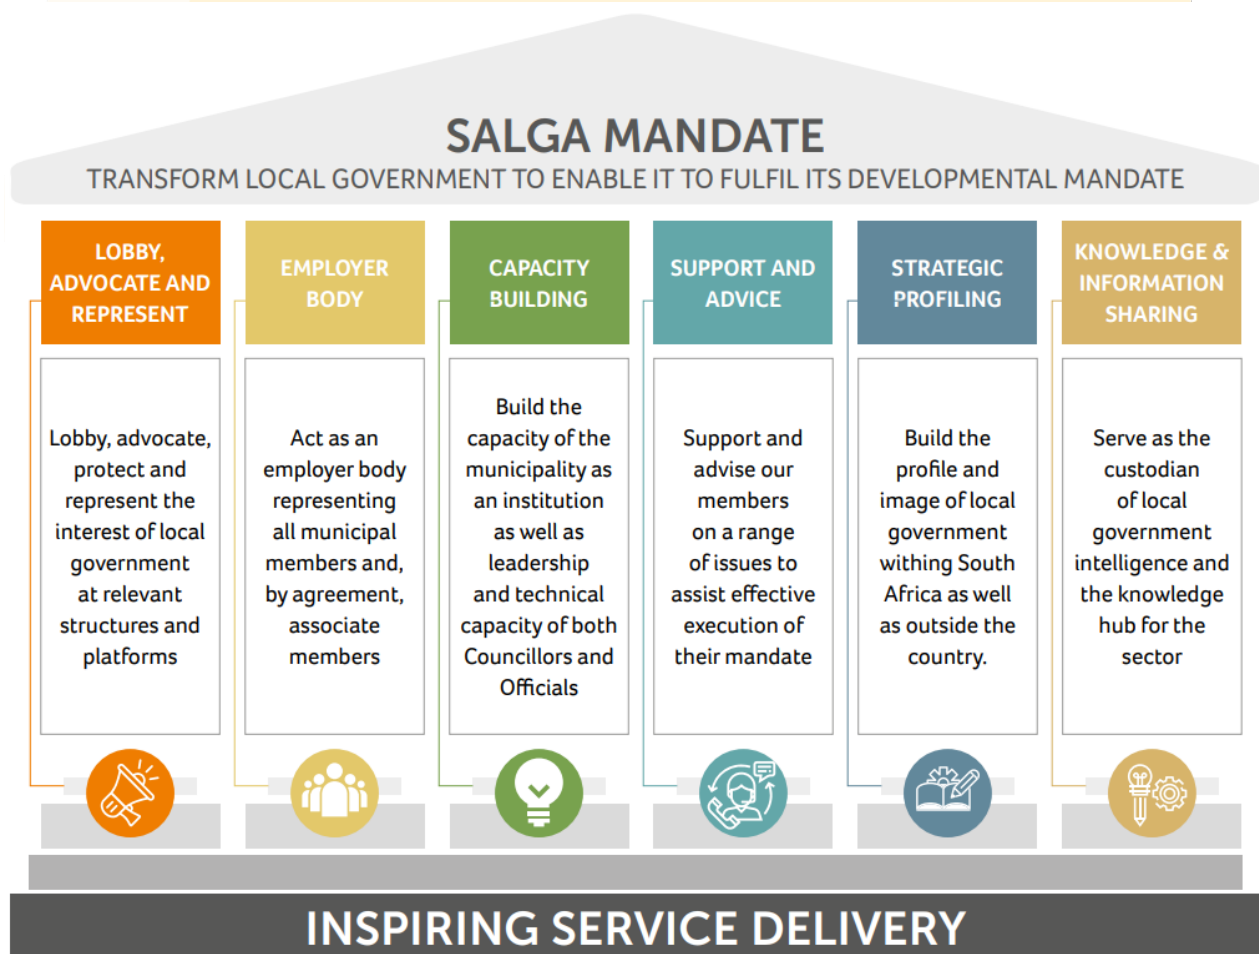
SALGA MANDATE

TRANSFORM LOCAL GOVERNMENT TO ENABLE IT TO FULFIL ITS DEVELOPMENTAL MANDATE

LOBBY, ADVOCATE AND REPRESENT

Lobby, advocate, protect and represent the interest of local government at relevant structures and platforms

EMPLOYER BODY

Act as an employer body representing all municipal members and, by agreement, associate members

CAPACITY BUILDING

Build the capacity of the municipality as an institution as well as leadership and technical capacity of both Councillors and Officials

SUPPORT AND ADVICE

Support and advise our members on a range of issues to assist effective execution of their mandate

STRATEGIC PROFILING

Build the profile and image of local government withing South Africa as well as outside the country.

KNOWLEDGE & INFORMATION SHARING

Serve as the custodian of local government intelligence and the knowledge hub for the sector

INSPIRING SERVICE DELIVERY